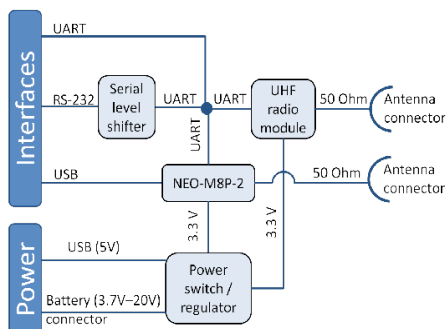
Interfaces

UART

RS-232

Serial level shifter

UART

UART

UART

UHF radio module

50 Ohm

Antenna connector

USB

NEO-M8P-2

50 Ohm

Antenna connector

3.3 V

3.3 V

Power

USB (5V)

Power switch / regulator

Battery (3.7V–20V) connector